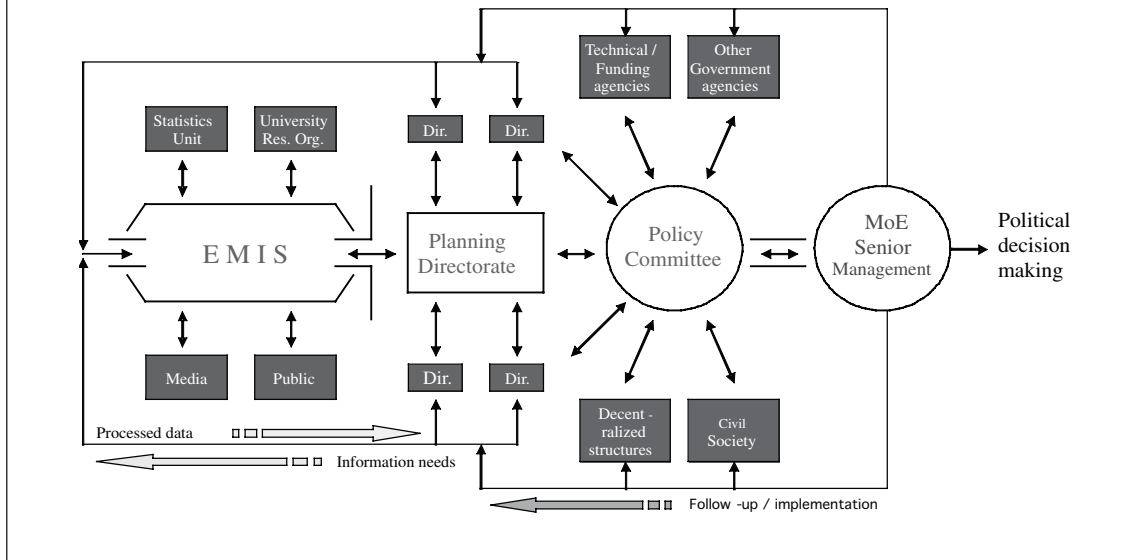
Technical / Funding agencies

Other Government agencies

Statistics Unit

University Res. Org.

Dir.

Dir.

E M I S

Planning Directorate

Policy Committee

MoE Senior Management

Political decision making

Media

Public

Dir.

Dir.

Decent - ralized structures

Civil Society

Processed data

Information needs

Follow -up / implementation